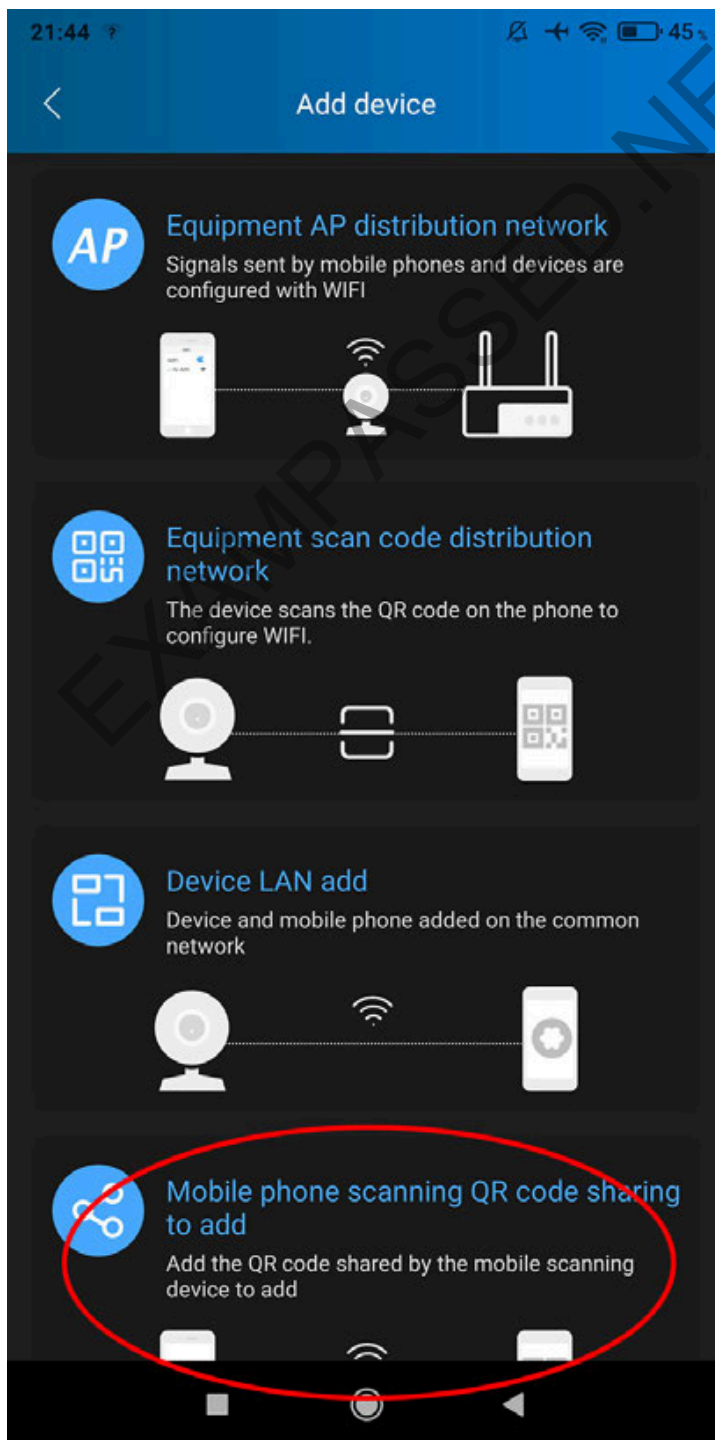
21:44 45

Add device

AP

Equipment AP distribution network
Signals sent by mobile phones and devices are configured with WIFI

Equipment scan code distribution network
The device scans the QR code on the phone to configure WIFI.

Device LAN add
Device and mobile phone added on the common network

Mobile phone scanning QR code sharing to add
Add the QR code shared by the mobile scanning device to add

EXAMPASSED.NET